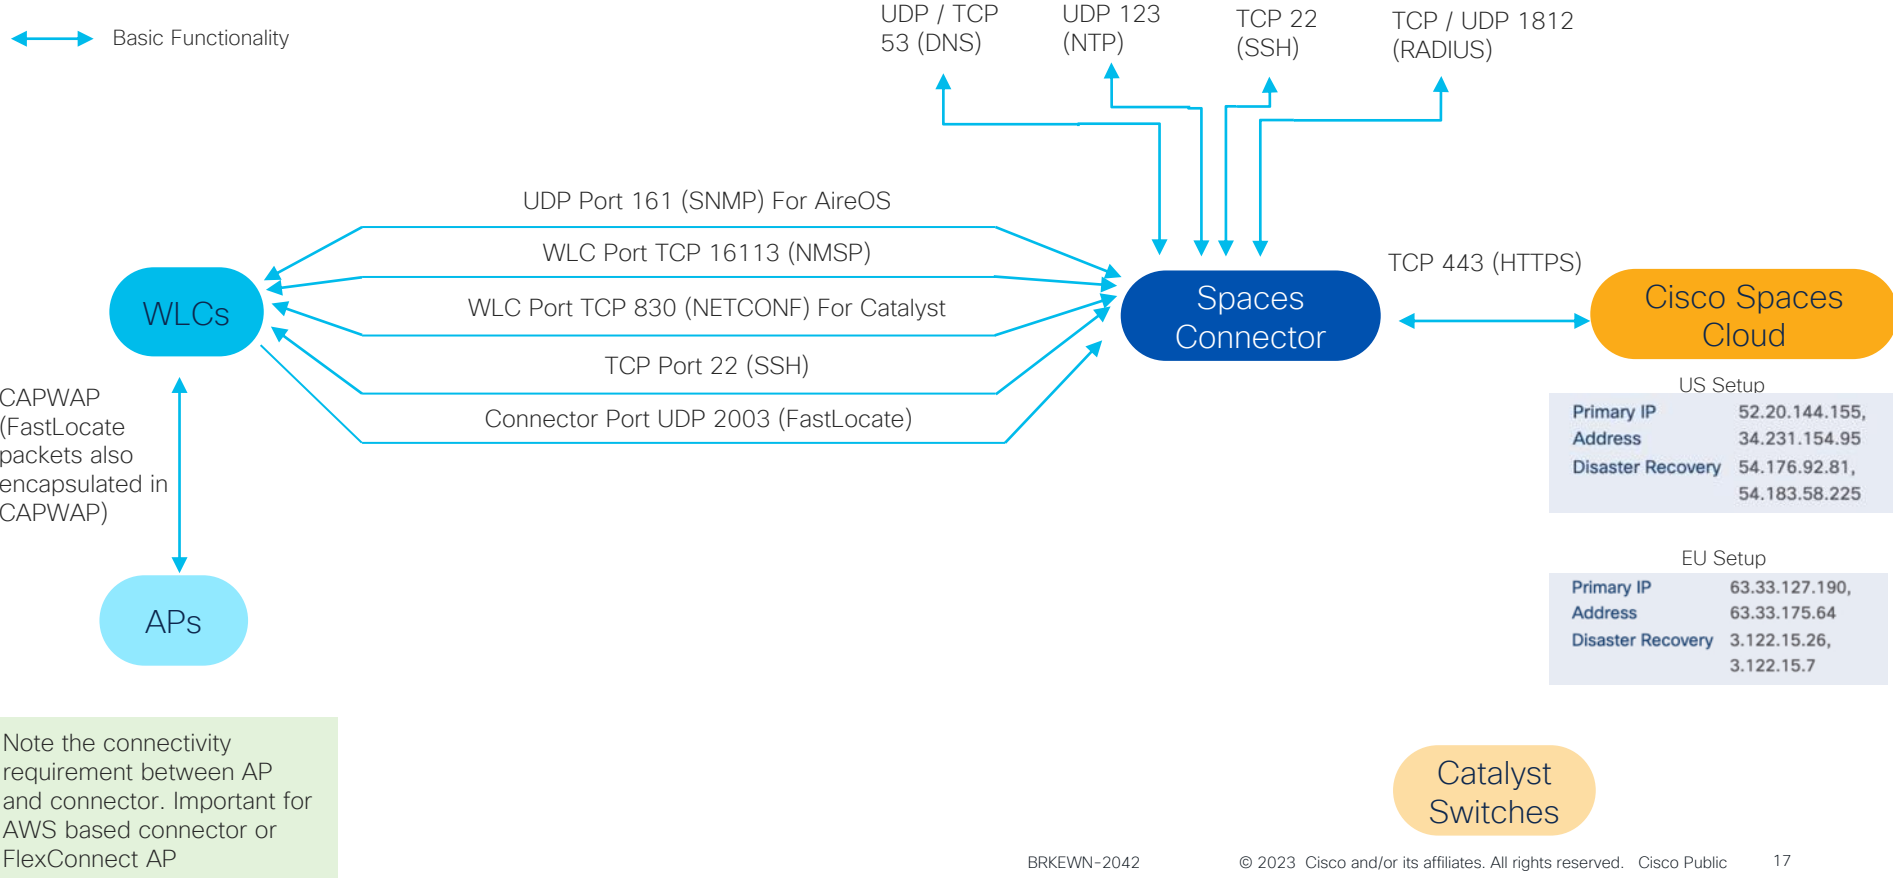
Basic Functionality

UDP / TCP 53 (DNS)

UDP 123 (NTP)

TCP 22 (SSH)

TCP / UDP 1812 (RADIUS)

UDP Port 161 (SNMP) For AireOS

WLC Port TCP 16113 (NMSP)

WLC Port TCP 830 (NETCONF) For Catalyst

TCP Port 22 (SSH)

Connector Port UDP 2003 (FastLocate)

WLCs

Spaces Connector

TCP 443 (HTTPS)

Cisco Spaces Cloud

CAPWAP (FastLocate packets also encapsulated in CAPWAP)

APs

US Setup

| | |
|---|---|
| Primary IP Address | 52.20.144.155, 34.231.154.95 |
| Disaster Recovery | 54.176.92.81, 54.183.58.225 |

EU Setup

| | |
|---|---|
| Primary IP Address | 63.33.127.190, 63.33.175.64 |
| Disaster Recovery | 3.122.15.26, 3.122.15.7 |

Note the connectivity requirement between AP and connector. Important for AWS based connector or FlexConnect AP

Catalyst Switches

BRKEWN-2042

© 2023 Cisco and/or its affiliates. All rights reserved. Cisco Public 17